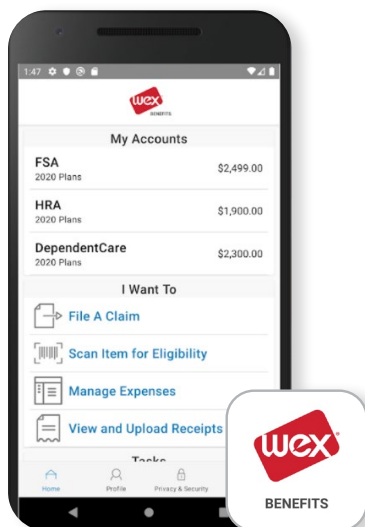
1:47

wex BENEFITS

My Accounts

FSA
2020 Plans
$2,499.00

HRA
2020 Plans
$1,900.00

DependentCare
2020 Plans
$2,300.00

I Want To

File A Claim

Scan Item for Eligibility

Manage Expenses

View and Upload Receipts

Tasks

Home
Profile
Privacy & Security

wex
BENEFITS